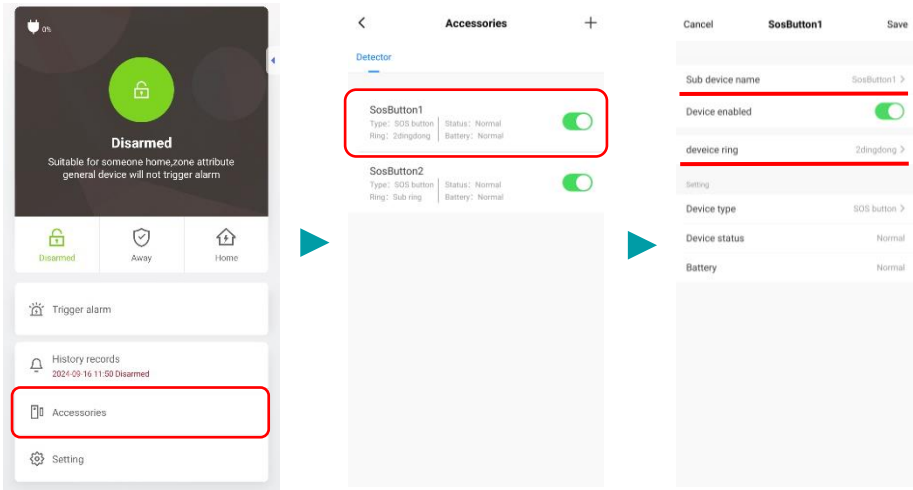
0%

Disarmed

Suitable for someone home,zone attribute general device will not trigger alarm

Disarmed

Away

Home

Trigger alarm

History records

2024-09-16 11:50 Disarmed

Accessories

Setting

<

Accessories

+

Detector

SosButton1

Type: SOS button

Ring: 2dingdong

Status: Normal

Battery: Normal

SosButton2

Type: SOS button

Ring: Sub ring

Status: Normal

Battery: Normal

Cancel

SosButton1

Save

Sub device name

SosButton1 >

Device enabled

deveice ring

2dingdong >

Setting

Device type

SOS button >

Device status

Normal

Battery

Normal